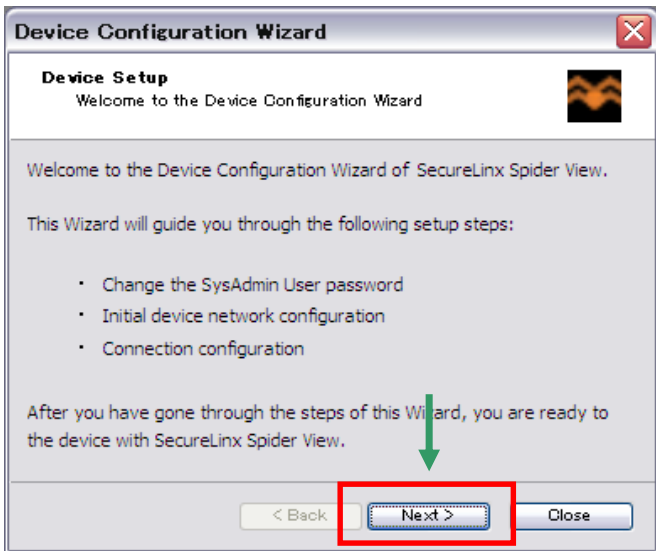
Device Configuration Wizard

Device Setup
Welcome to the Device Configuration Wizard

Welcome to the Device Configuration Wizard of SecureLinx Spider View.

This Wizard will guide you through the following setup steps:

- Change the SysAdmin User password
- Initial device network configuration
- Connection configuration

After you have gone through the steps of this Wizard, you are ready to the device with SecureLinx Spider View.

< Back | Next > | Close